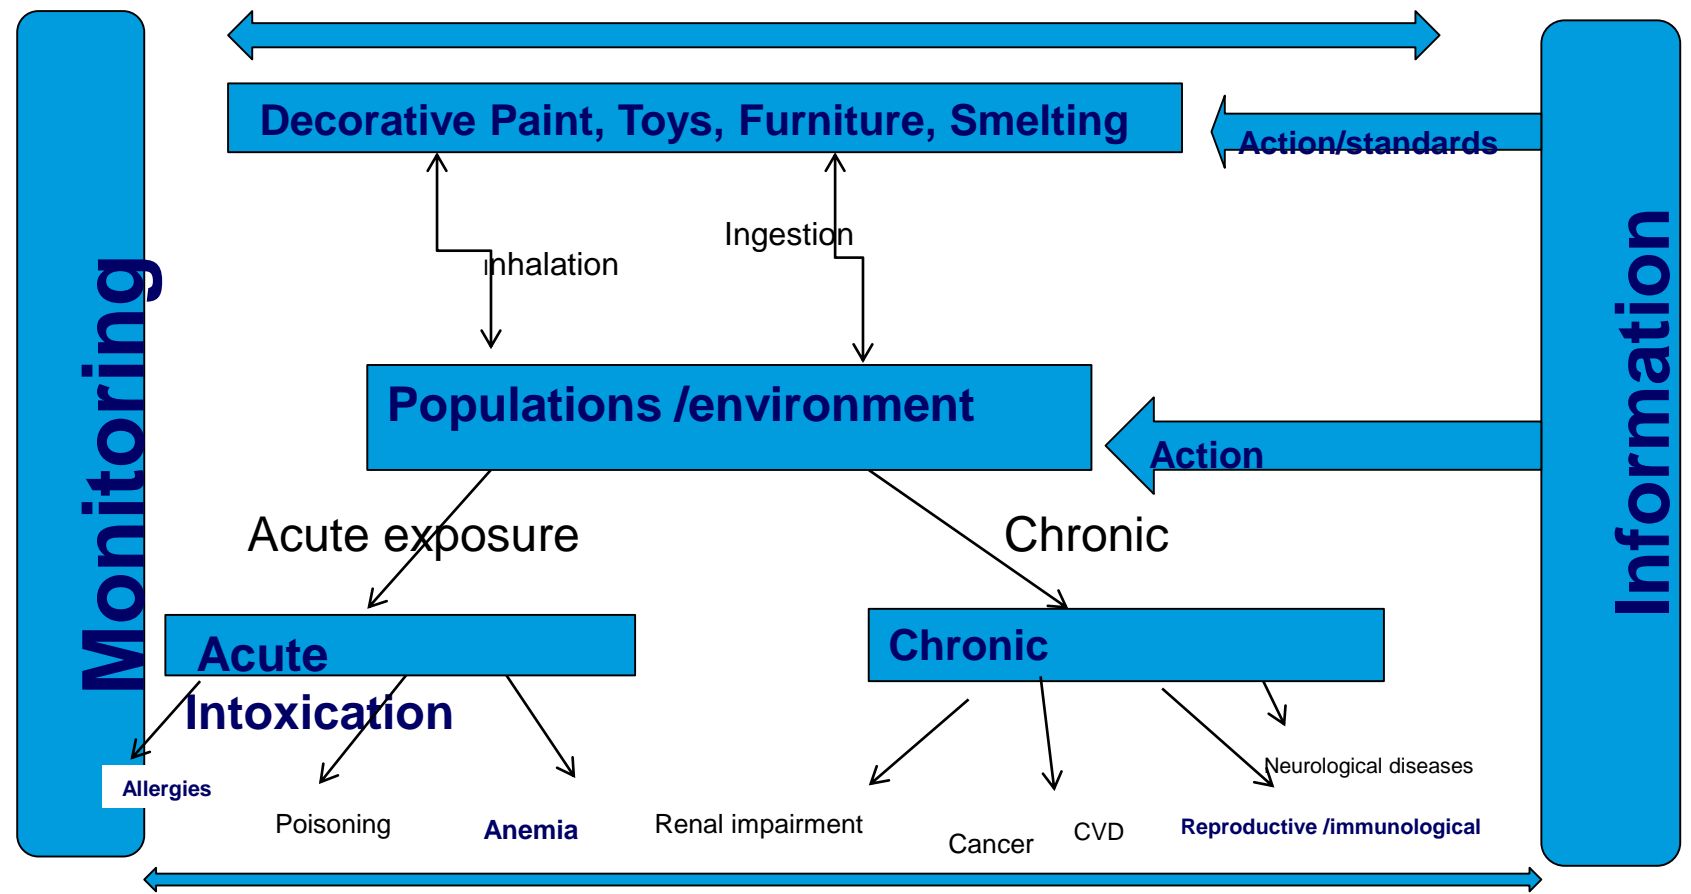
Monitoring

Decorative Paint, Toys, Furniture, Smelting

Action/standards

Inhalation

Ingestion

Populations /environment

Action

Information

Acute exposure

Chronic

Acute Intoxication

Chronic

Allergies

Poisoning

Anemia

Renal impairment

Cancer

CVD

Neurological diseases

Reproductive /immunological